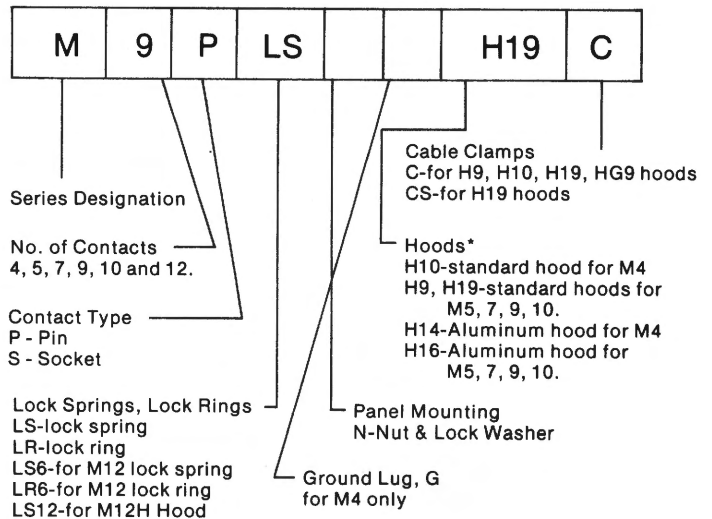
| M | 9 | P | LS | | | H19 | C |
|---|---|---|---|---|---|---|---|

Cable Clamps
C-for H9, H10, H19, HG9 hoods
CS-for H19 hoods

Series Designation

No. of Contacts
4, 5, 7, 9, 10 and 12.

Hoods*
H10-standard hood for M4
H9, H19-standard hoods for M5, 7, 9, 10.
H14-Aluminum hood for M4
H16-Aluminum hood for M5, 7, 9, 10.

Contact Type
P - Pin
S - Socket

Lock Springs, Lock Rings
LS-lock spring
LR-lock ring
LS6-for M12 lock spring
LR6-for M12 lock ring
LS12-for M12H Hood

Panel Mounting
N-Nut & Lock Washer

Ground Lug, G
for M4 only